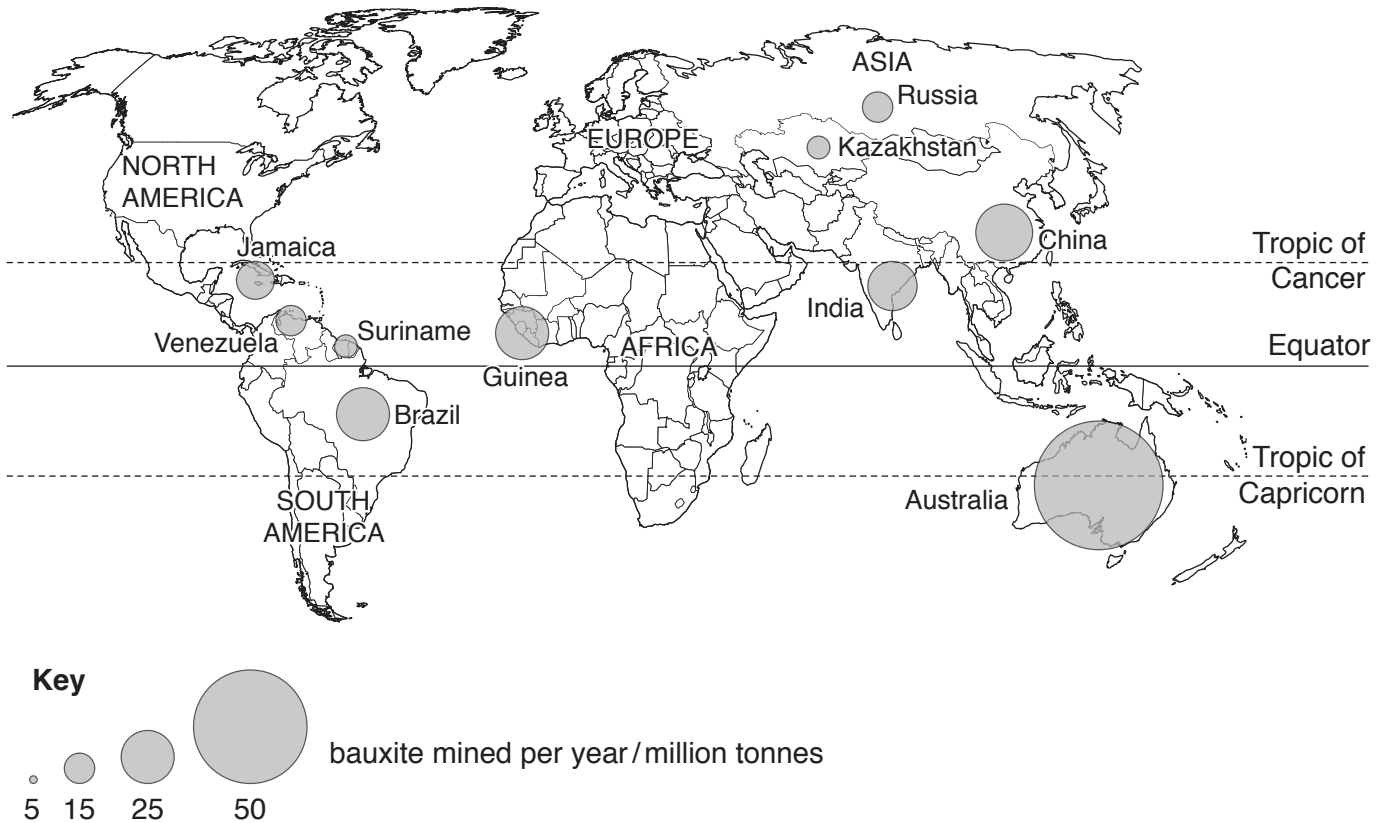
ASIA
Russia
EUROPE
Kazakhstan
NORTH AMERICA
Jamaica
China
Tropic of Cancer
India
Venezuela
Suriname
Guinea
AFRICA
Equator
Brazil
Tropic of Capricorn
Australia
SOUTH AMERICA

Key

bauxite mined per year / million tonnes

5 15 25 50